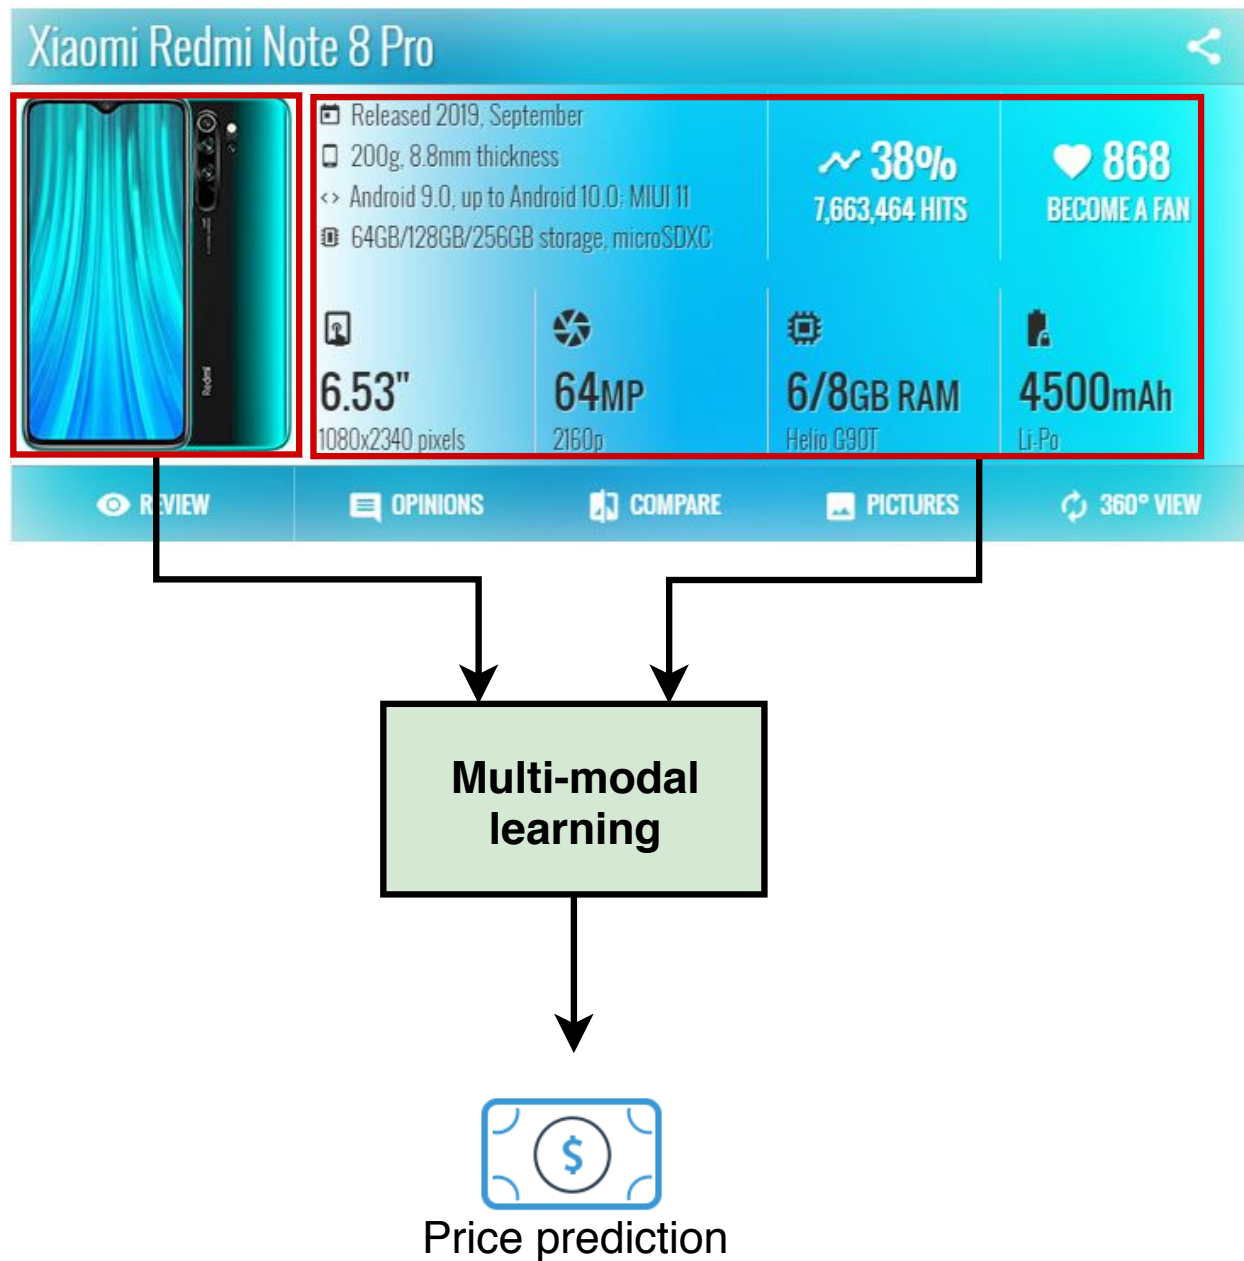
Xiaomi Redmi Note 8 Pro

Redmi

Released 2019, September
200g, 8.8mm thickness
Android 9.0, up to Android 10.0; MIUI 11
64GB/128GB/256GB storage, microSDXC

38%
7,663,464 HITS

868
BECOME A FAN

6.53"
1080x2340 pixels

64MP
2160p

6/8GB RAM
Helio G90T

4500mAh
Li-Po

REVIEW OPINIONS COMPARE PICTURES 360° VIEW

Multi-modal learning

$

Price prediction